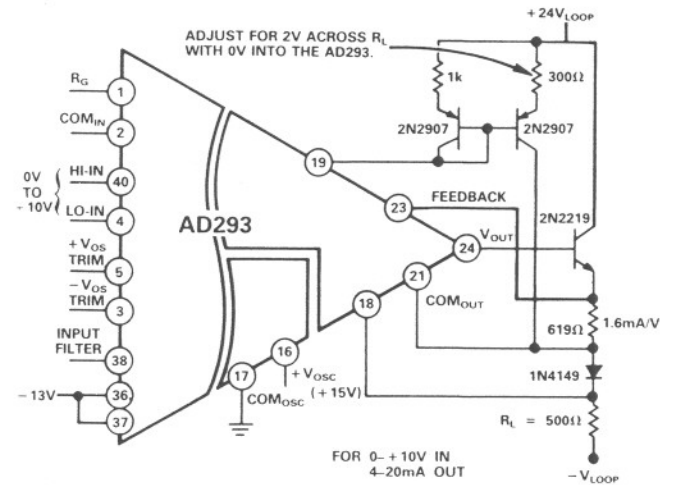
ADJUST FOR 2V ACROSS $R_L$ WITH 0V INTO THE AD293.

$+24V_{LOOP}$

1k

$300\Omega$

2N2907

2N2907

$R_G$

1

$COM_{IN}$

2

0V TO $-10V$

HI-IN

40

LO-IN

4

AD293

$+V_{OS}$ TRIM

5

$-V_{OS}$ TRIM

3

INPUT FILTER

38

$-13V$

36

37

19

23

FEEDBACK

24

$V_{OUT}$

2N2219

21

$COM_{OUT}$

18

16

$+V_{OSC}$ $(+15V)$

17

$COM_{OSC}$

1.6mA/V

$619\Omega$

1N4149

$R_L = 500\Omega$

FOR 0– +10V IN 4–20mA OUT

$-V_{LOOP}$